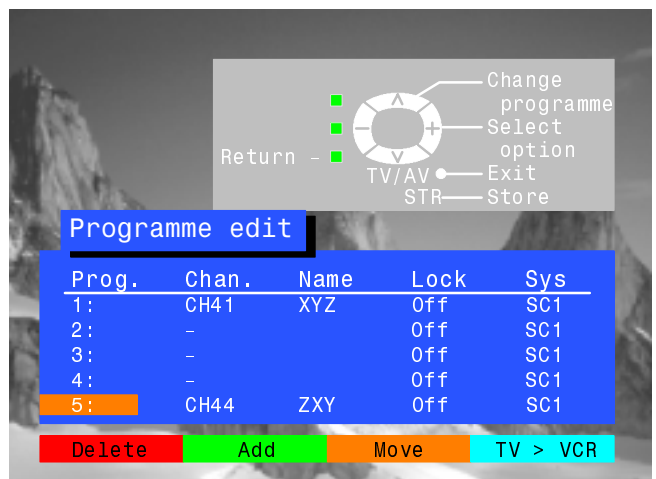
Change programme
Select option
Return –
TV/AV Exit
STR Store

Programme edit

| Prog. | Chan. | Name | Lock | Sys |
|---|---|---|---|---|
| 1: | CH41 | XYZ | Off | SC1 |
| 2: | – | | Off | SC1 |
| 3: | – | | Off | SC1 |
| 4: | – | | Off | SC1 |
| 5: | CH44 | ZXY | Off | SC1 |

Delete Add Move TV > VCR